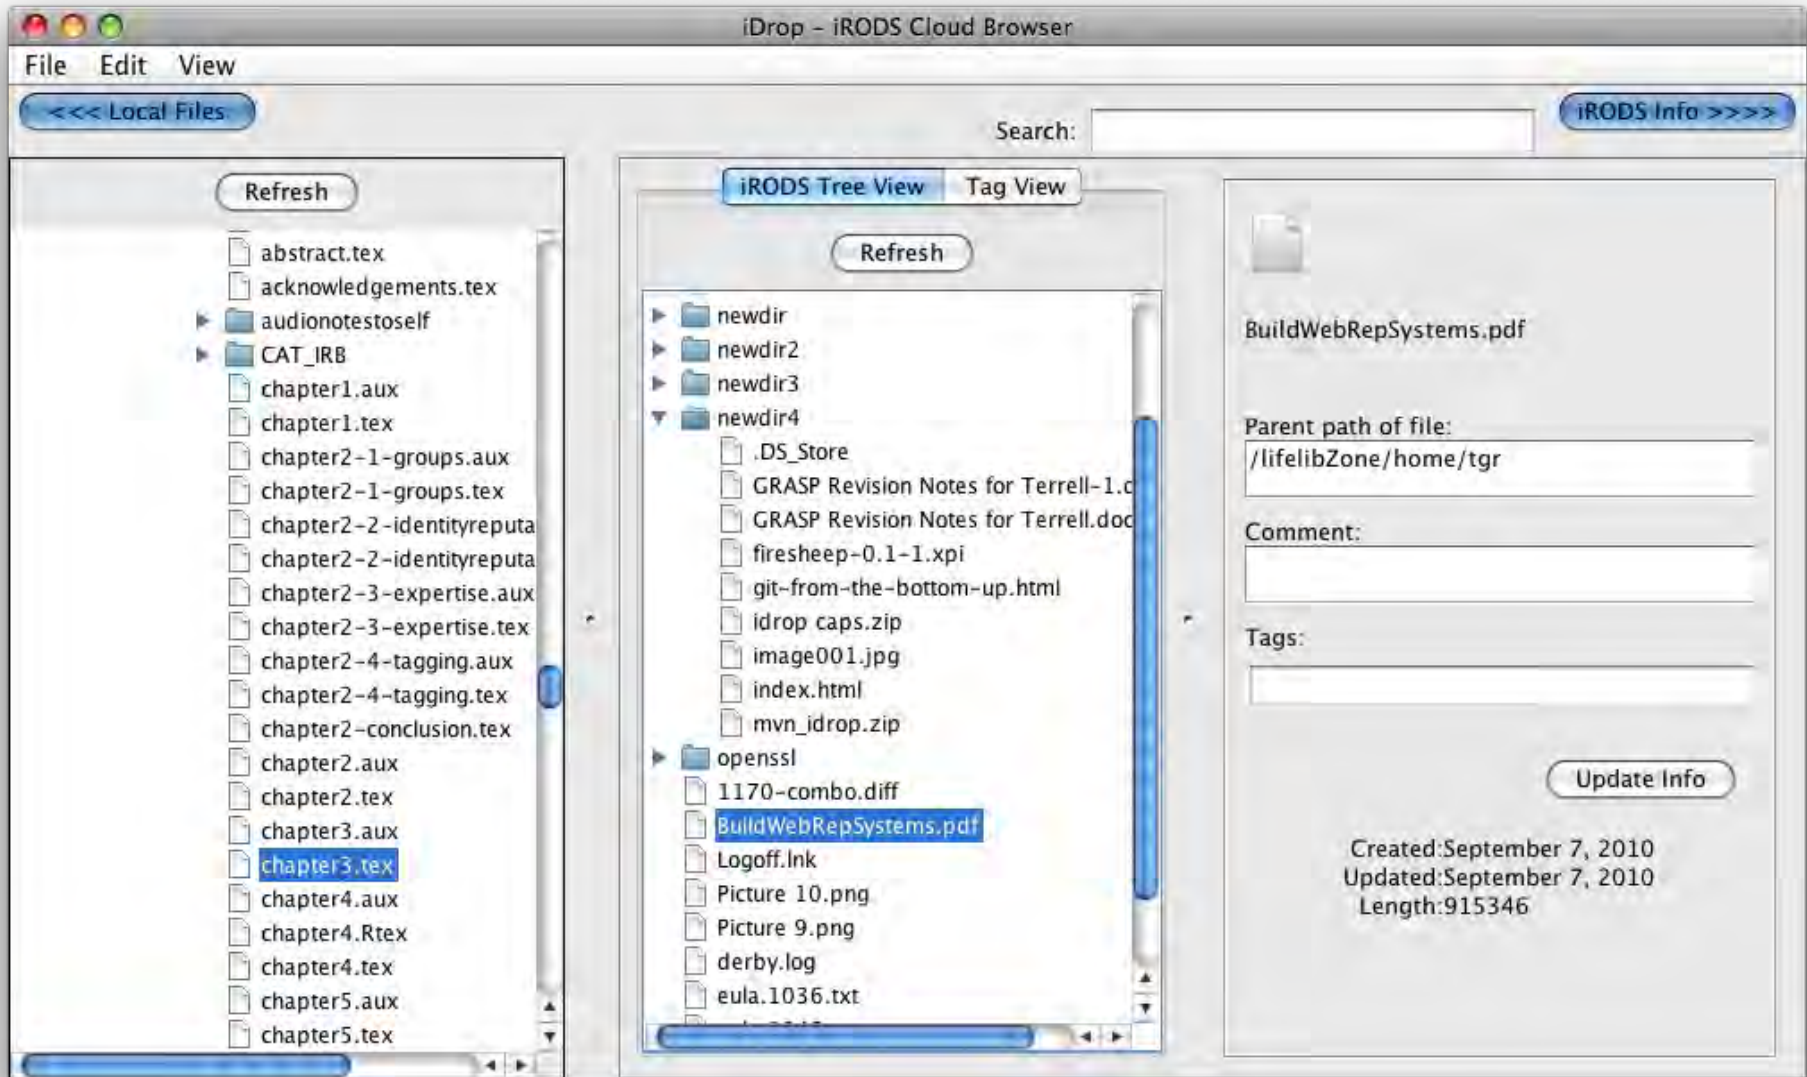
iDrop - iRODS Cloud Browser

File Edit View

<<< Local Files

Search:

iRODS Info >>>>

Refresh

abstract.tex
acknowledgements.tex
audionotestoself
CAT_IRB
chapter1.aux
chapter1.tex
chapter2-1-groups.aux
chapter2-1-groups.tex
chapter2-2-identityreputa
chapter2-2-identityreputa
chapter2-3-expertise.aux
chapter2-3-expertise.tex
chapter2-4-tagging.aux
chapter2-4-tagging.tex
chapter2-conclusion.tex
chapter2.aux
chapter2.tex
chapter3.aux
chapter3.tex
chapter4.aux
chapter4.Rtex
chapter4.tex
chapter5.aux
chapter5.tex

iRODS Tree View | Tag View

Refresh

newdir
newdir2
newdir3
newdir4
.DS_Store
GRASP Revision Notes for Terrell-1.c
GRASP Revision Notes for Terrell.doc
firesheep-0.1-1.xpi
git-from-the-bottom-up.html
idrop caps.zip
image001.jpg
index.html
mvn_idrop.zip
openssl
1170-combo.diff
BuildWebRepSystems.pdf
Logoff.lnk
Picture 10.png
Picture 9.png
derby.log
eula.1036.txt

BuildWebRepSystems.pdf

Parent path of file:
/lifelibZone/home/tgr

Comment:

Tags:

Update Info

Created:September 7, 2010
Updated:September 7, 2010
Length:915346